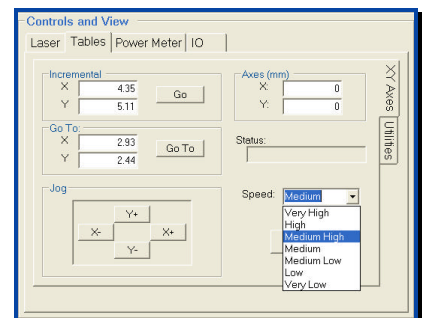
Controls and View

Laser | Tables | Power Meter | IO

Incremental
X 4.35
Y 5.11
Go

Go To:
X 2.93
Y 2.44
Go To

Jog
Y+
X-
X+
Y-

Axes (mm)
X: 0
Y: 0

Status:

Speed: Medium
Very High
High
Medium High
Medium
Medium Low
Low
Very Low

XY Axes
Utilities